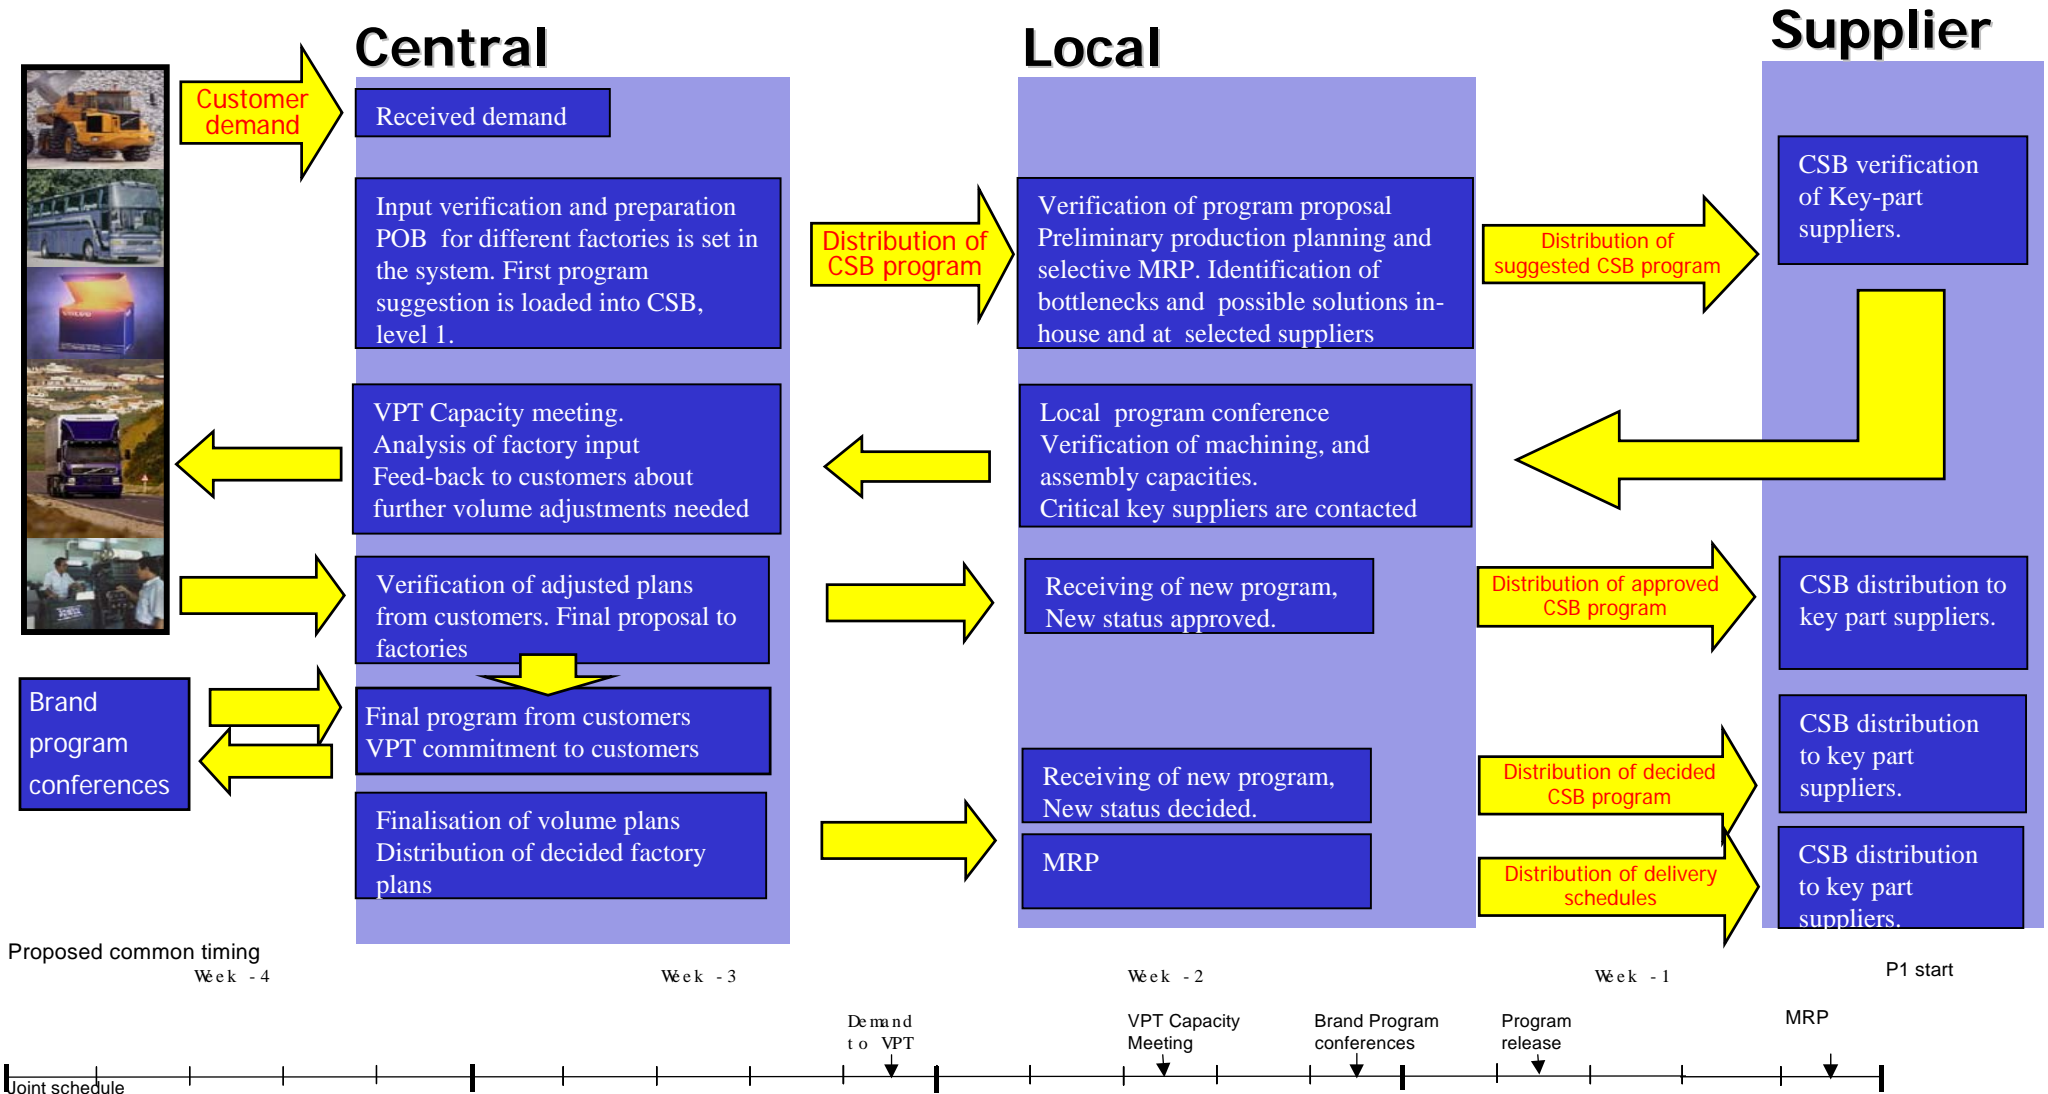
Central

Local

Supplier

Customer demand

Received demand

Input verification and preparation POB for different factories is set in the system. First program suggestion is loaded into CSB, level 1.

Distribution of CSB program

Verification of program proposal Preliminary production planning and selective MRP. Identification of bottlenecks and possible solutions in-house and at selected suppliers

Distribution of suggested CSB program

CSB verification of Key-part suppliers.

VPT Capacity meeting.
Analysis of factory input
Feed-back to customers about further volume adjustments needed

Local program conference
Verification of machining, and assembly capacities.
Critical key suppliers are contacted

Verification of adjusted plans from customers. Final proposal to factories

Receiving of new program, New status approved.

Distribution of approved CSB program

CSB distribution to key part suppliers.

Brand program conferences

Final program from customers
VPT commitment to customers

Receiving of new program, New status decided.

Distribution of decided CSB program

CSB distribution to key part suppliers.

Finalisation of volume plans
Distribution of decided factory plans

MRP

Distribution of delivery schedules

CSB distribution to key part suppliers.

Proposed common timing

Week -4

Week -3

Week -2

Week -1

P1 start

Demand to VPT

VPT Capacity Meeting

Brand Program conferences

Program release

MRP

Joint schedule